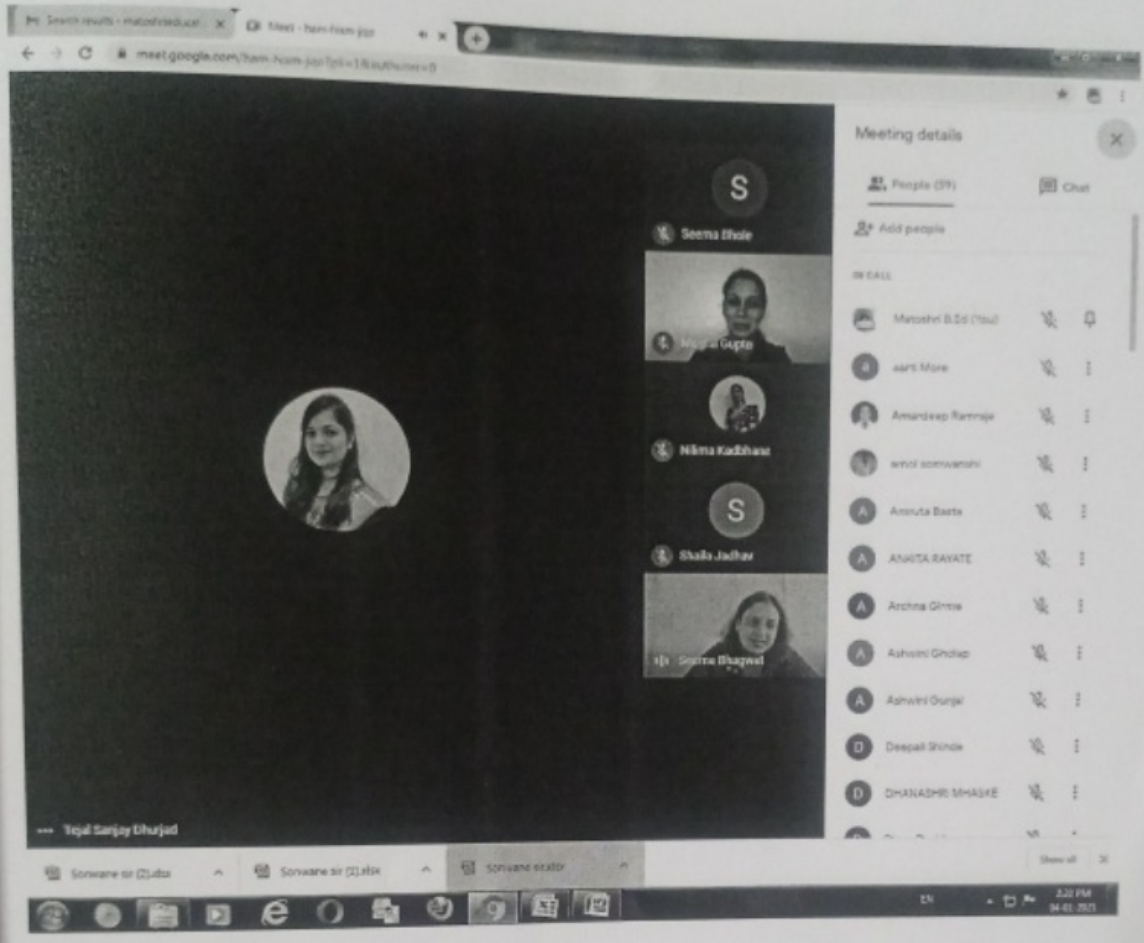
Search results - matoshrieduca ×
Meet - ham-hsm-jqo ×
meet.google.com/ham-hsm-jqo?pli=1&authuser=0

Meeting details
People (39)
Chat
Add people
IN CALL
Matoshri B.Ed (You)
aarti More
Amardeep Ramraje
amol somwanshi
Amruta Baste
ANKITA RAYATE
Archna Girme
Ashwini Gholap
Ashwini Gunjal
Deepali Shinde
DHANASHRI MHASKE

S
Seema Bhole
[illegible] Gupta
Nilima Kadbhane
S
Shaila Jadhav
Seema Bhagwat
Tejal Sanjay Dhurjad

Sonwane sir (2).xlsx
Sonwane sir (1).xlsx
Sonwane sir.xlsx
Show all

EN
3:22 PM
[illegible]